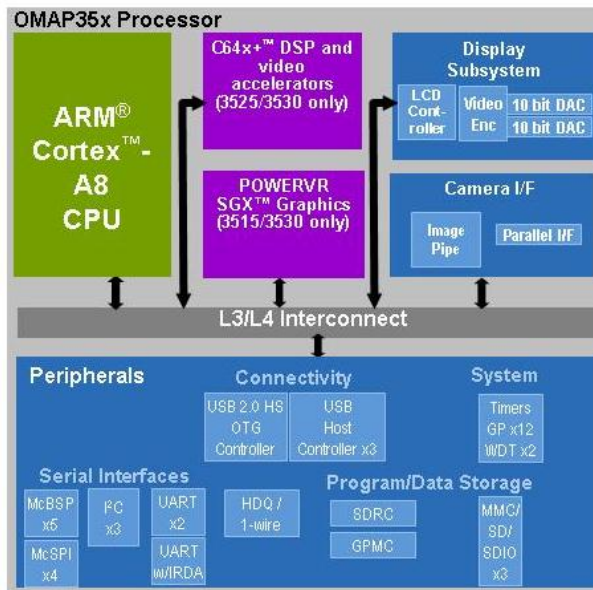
OMAP35x Processor

ARM® Cortex™-A8 CPU

C64x+™ DSP and video accelerators (3525/3530 only)

POWERVR SGX™ Graphics (3515/3530 only)

Display Subsystem

LCD Controller

Video Enc

10 bit DAC

10 bit DAC

Camera I/F

Image Pipe

Parallel I/F

L3/L4 Interconnect

Peripherals

Connectivity

USB 2.0 HS OTG Controller

USB Host Controller x3

System

Timers GP x12 WDT x2

Serial Interfaces

McBSP x5

I²C x3

UART x2

HDQ / 1-wire

McSPI x4

UART w/IRDA

Program/Data Storage

SDRC

GPMC

MMC/ SD/ SDIO x3